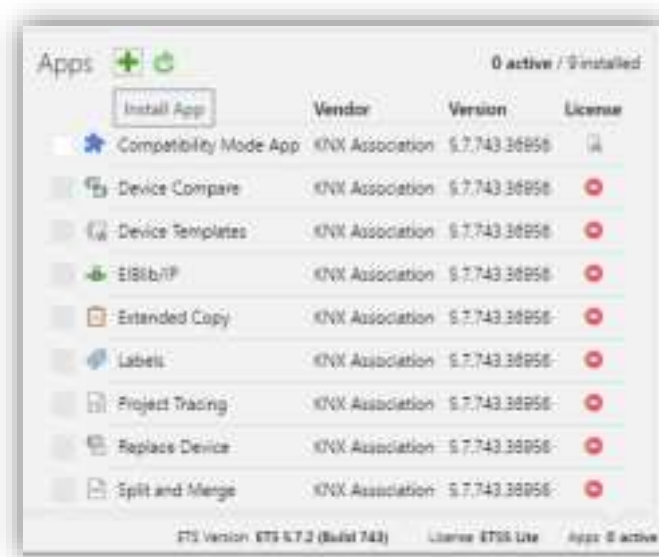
Apps

0 active / 9 installed

Install App

| | Vendor | Version | License |
|---|---|---|---|
| Compatibility Mode App | KNX Association | 5.7.743.38956 | |
| Device Compare | KNX Association | 5.7.743.38956 | |
| Device Templates | KNX Association | 5.7.743.38956 | |
| EIBlib/IP | KNX Association | 5.7.743.38956 | |
| Extended Copy | KNX Association | 5.7.743.38956 | |
| Labels | KNX Association | 5.7.743.38956 | |
| Project Tracing | KNX Association | 5.7.743.38956 | |
| Replace Device | KNX Association | 5.7.743.38956 | |
| Split and Merge | KNX Association | 5.7.743.38956 | |

ETS Version ETS 5.7.2 (Build 743) License ETS5 Lite Apps 0 active